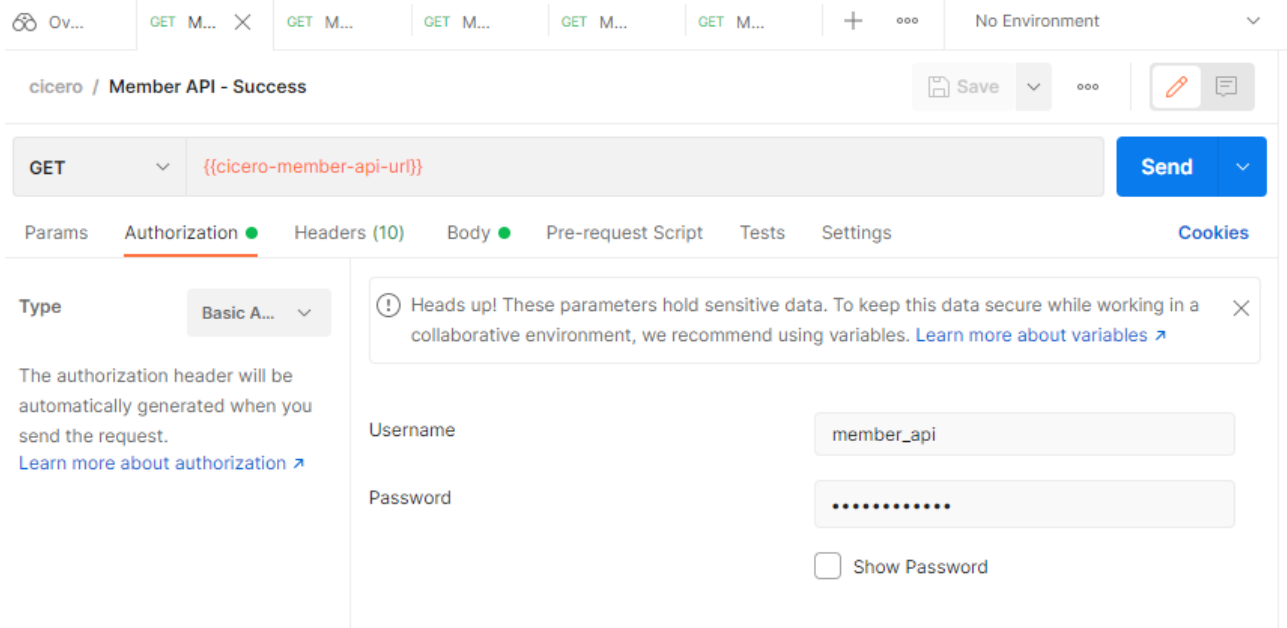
Ov... GET M... GET M... GET M... GET M... GET M... + ooo No Environment

cicero / Member API - Success

Save ooo

GET {{cicero-member-api-url}} Send

Params Authorization Headers (10) Body Pre-request Script Tests Settings Cookies

Type Basic A...

The authorization header will be automatically generated when you send the request.
Learn more about authorization ↗

Heads up! These parameters hold sensitive data. To keep this data secure while working in a collaborative environment, we recommend using variables. Learn more about variables ↗

Username member_api

Password ••••••••••••

Show Password